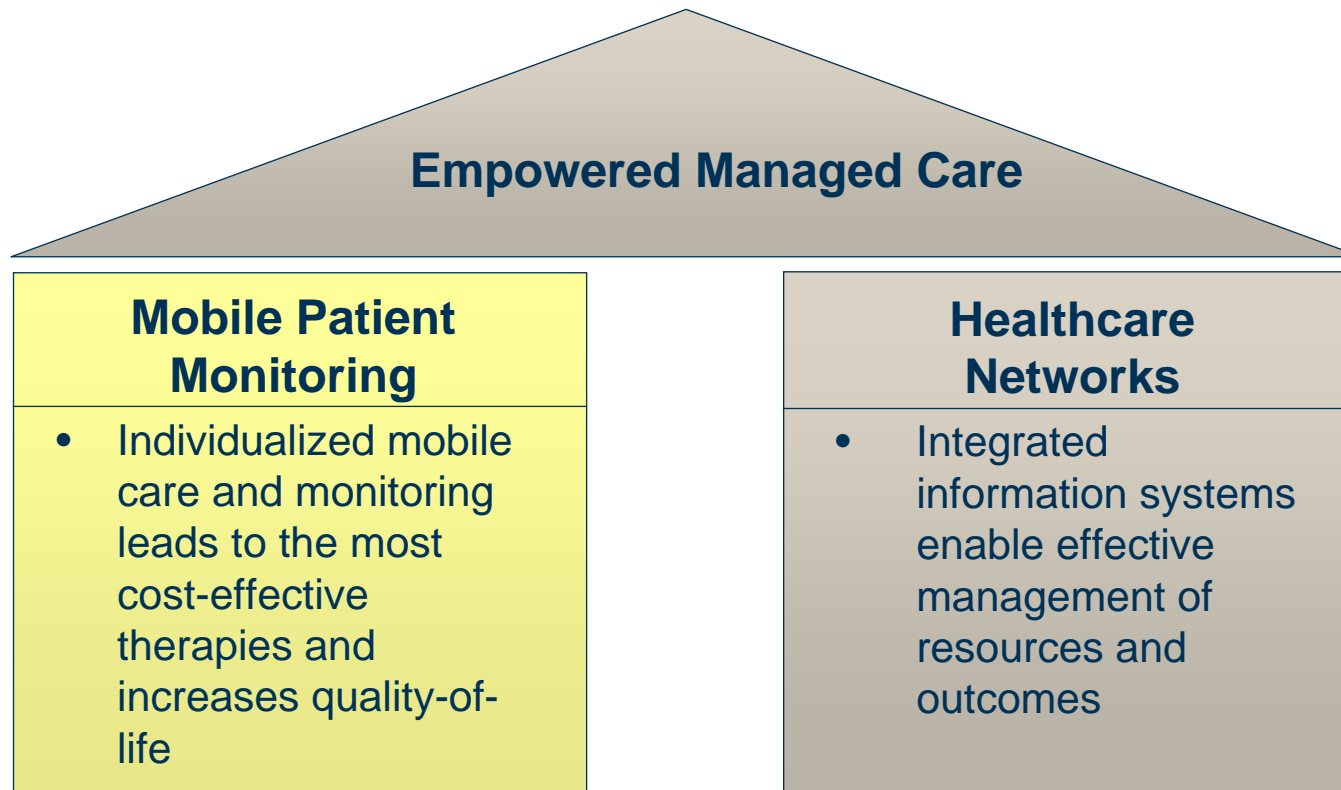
Empowered Managed Care

Mobile Patient Monitoring

• Individualized mobile care and monitoring leads to the most cost-effective therapies and increases quality-of-life

Healthcare Networks

• Integrated information systems enable effective management of resources and outcomes